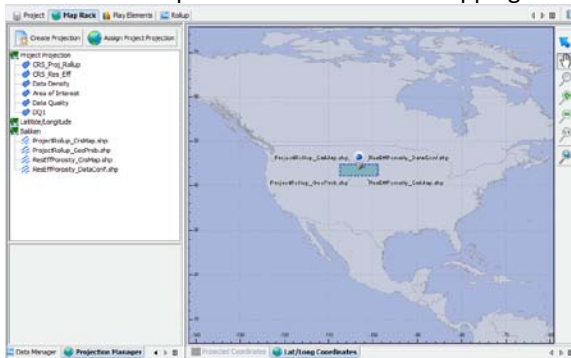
Project | Map Rack | Play Elements | Rollup

Create Projection | Assign Project Projection

Project Projection
CRS_Proj_Rollup
CRS_Res_Eff
Data Density
Area of Interest
Data Quality
DQ1
Latitude/Longitude
Bakken
ProjectRollup_CnMap.shp
ProjectRollup_GeoProb.shp
ResEffPorosity_CnMap.shp
ResEffPorosity_DataConf.shp

ProjectRollup_CnMap.shp
ResEffPorosity_DataConf.shp
ProjectRollup_GeoProb.shp
ResEffPorosity_CnMap.shp

Data Manager | Projection Manager | Projected Coordinates | Lat/Long Coordinates